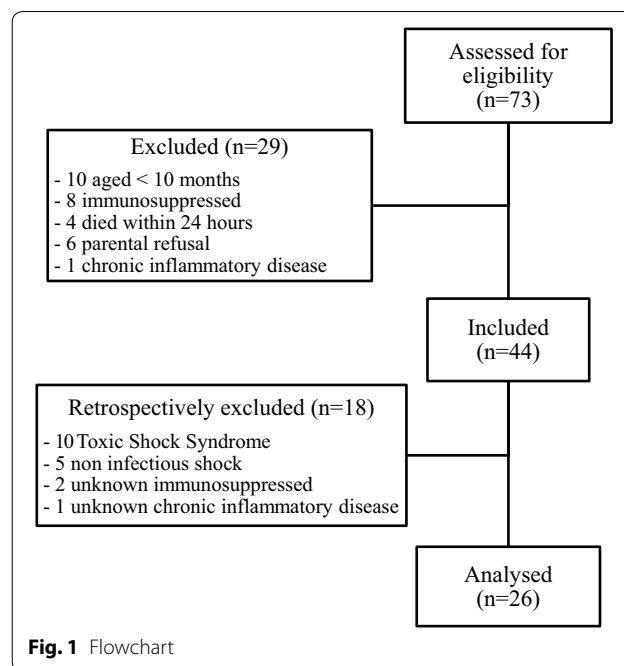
Assessed for eligibility (n=73)

Excluded (n=29)
- 10 aged < 10 months
- 8 immunosuppressed
- 4 died within 24 hours
- 6 parental refusal
- 1 chronic inflammatory disease

Included (n=44)

Retrospectively excluded (n=18)
- 10 Toxic Shock Syndrome
- 5 non infectious shock
- 2 unknown immunosuppressed
- 1 unknown chronic inflammatory disease

Analysed (n=26)

**Fig. 1** Flowchart